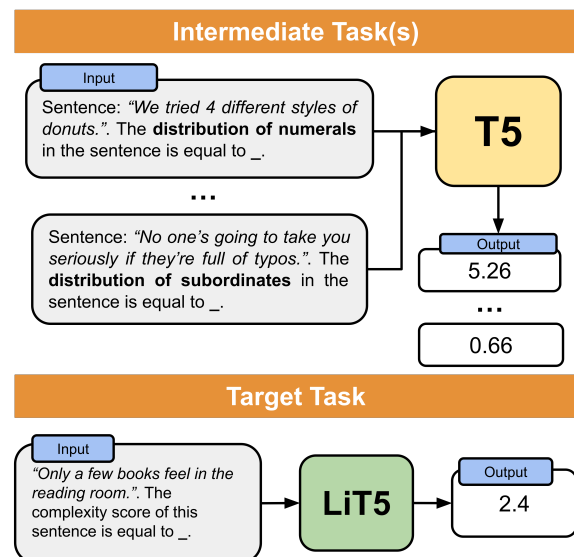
Intermediate Task(s)

Input

Sentence: "We tried 4 different styles of donuts.". The distribution of numerals in the sentence is equal to _.

...

Sentence: "No one's going to take you seriously if they're full of typos.". The distribution of subordinates in the sentence is equal to _.

T5

Output

5.26

...

0.66

Target Task

Input

"Only a few books feel in the reading room.". The complexity score of this sentence is equal to _.

LiT5

Output

2.4